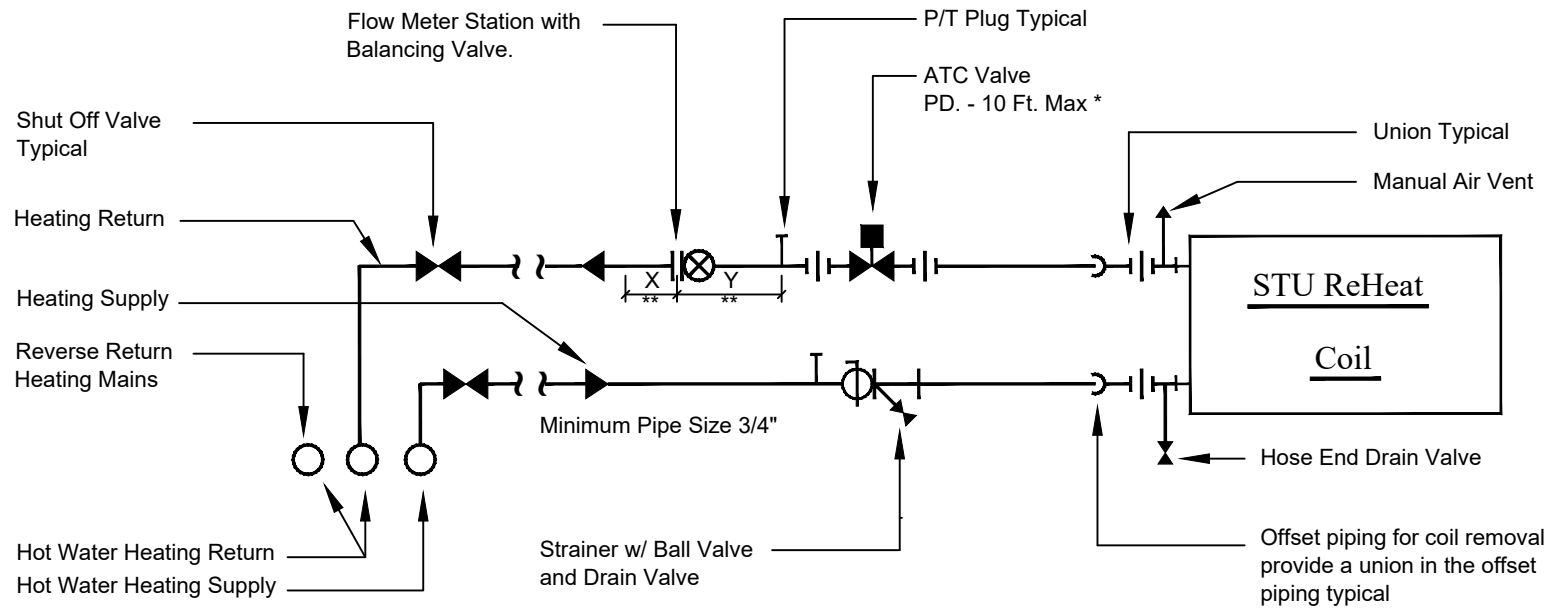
Flow Meter Station with Balancing Valve.

P/T Plug Typical

ATC Valve
PD. - 10 Ft. Max *

Shut Off Valve Typical

Union Typical

Manual Air Vent

Heating Return

X
**

Y
**

STU ReHeat

Coil

Heating Supply

Reverse Return Heating Mains

Minimum Pipe Size 3/4"

Hose End Drain Valve

Hot Water Heating Return

Hot Water Heating Supply

Strainer w/ Ball Valve and Drain Valve

Offset piping for coil removal provide a union in the offset piping typical